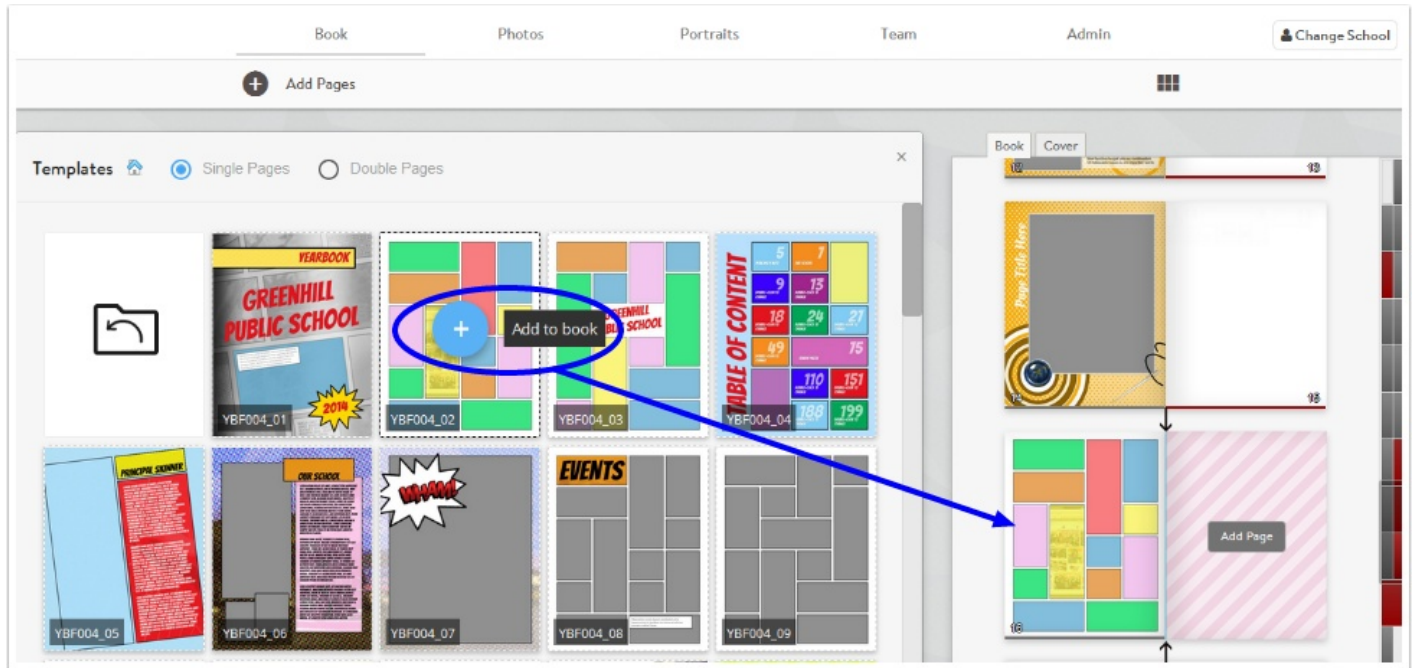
Book Photos Portraits Team Admin Change School

Add Pages

Templates Single Pages Double Pages ×

YEARBOOK
GREENHILL PUBLIC SCHOOL
2014
YBF004_01

+ Add to book
YBF004_02

GREENHILL PUBLIC SCHOOL
YBF004_03

TABLE OF CONTENT
5 7 9 13 18 24 27 49 75 110 151 188 199
YBF004_04

PRINCIPAL SKINNER
YBF004_05

OUR SCHOOL
YBF004_06

WHAM!
YBF004_07

EVENTS
YBF004_08

YBF004_09

Book Cover

12 13

Page Title Here
14 15

16
Add Page